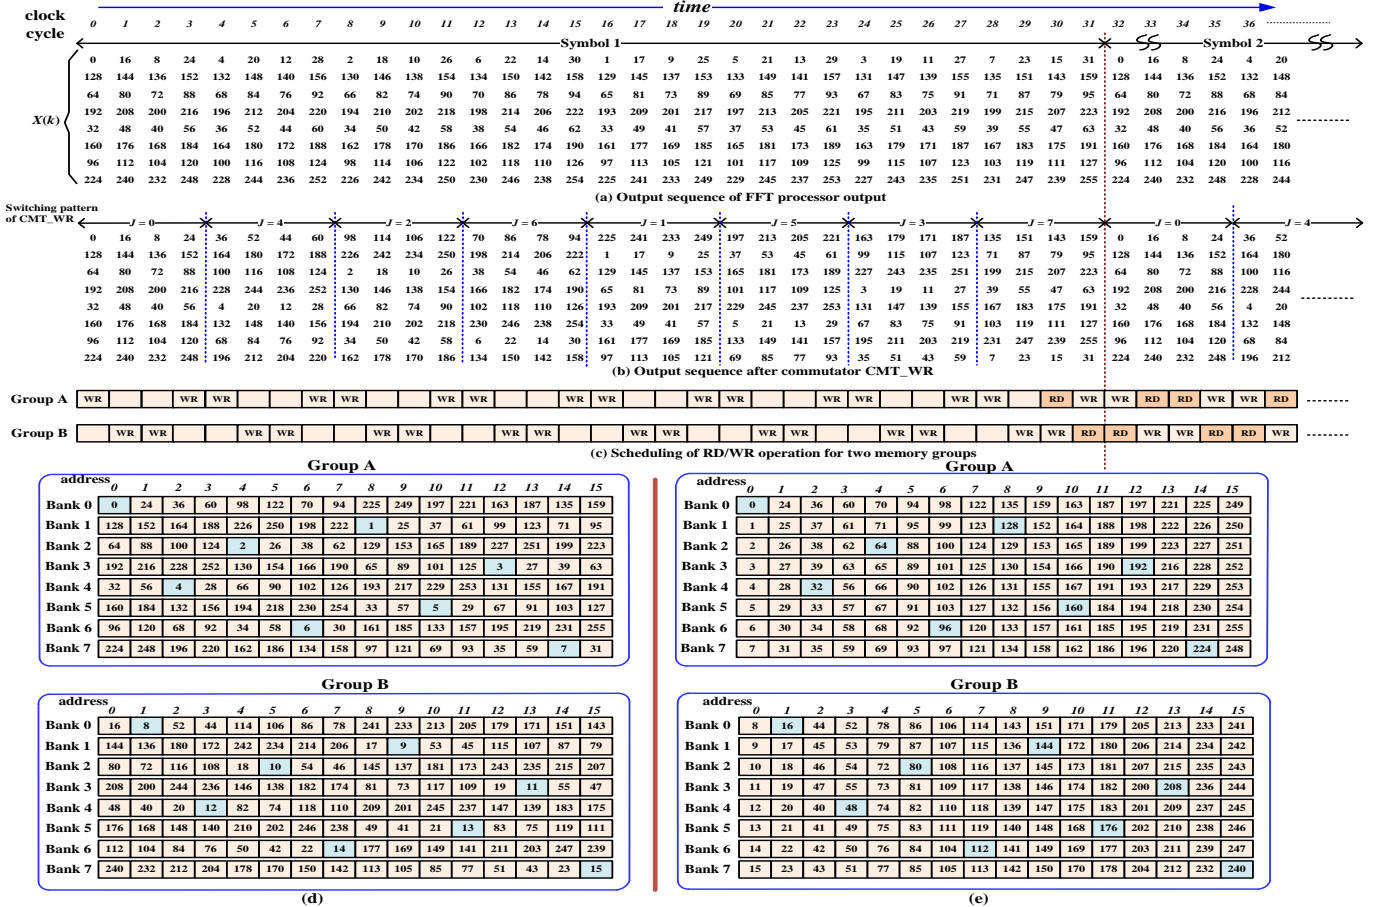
clock cycle

time

0 1 2 3 4 5 6 7 8 9 10 11 12 13 14 15 16 17 18 19 20 21 22 23 24 25 26 27 28 29 30 31 32 33 34 35 36

Symbol 1

Symbol 2

$X(k)$

| 0 | 16 | 8 | 24 | 4 | 20 | 12 | 28 | 2 | 18 | 10 | 26 | 6 | 22 | 14 | 30 | 1 | 17 | 9 | 25 | 5 | 21 | 13 | 29 | 3 | 19 | 11 | 27 | 7 | 23 | 15 | 31 | 0 | 16 | 8 | 24 | 4 | 20 |
|---|---|---|---|---|---|---|---|---|---|---|---|---|---|---|---|---|---|---|---|---|---|---|---|---|---|---|---|---|---|---|---|---|---|---|---|---|---|
| 128 | 144 | 136 | 152 | 132 | 148 | 140 | 156 | 130 | 146 | 138 | 154 | 134 | 150 | 142 | 158 | 129 | 145 | 137 | 153 | 133 | 149 | 141 | 157 | 131 | 147 | 139 | 155 | 135 | 151 | 143 | 159 | 128 | 144 | 136 | 152 | 132 | 148 |
| 64 | 80 | 72 | 88 | 68 | 84 | 76 | 92 | 66 | 82 | 74 | 90 | 70 | 86 | 78 | 94 | 65 | 81 | 73 | 89 | 69 | 85 | 77 | 93 | 67 | 83 | 75 | 91 | 71 | 87 | 79 | 95 | 64 | 80 | 72 | 88 | 68 | 84 |
| 192 | 208 | 200 | 216 | 196 | 212 | 204 | 220 | 194 | 210 | 202 | 218 | 198 | 214 | 206 | 222 | 193 | 209 | 201 | 217 | 197 | 213 | 205 | 221 | 195 | 211 | 203 | 219 | 199 | 215 | 207 | 223 | 192 | 208 | 200 | 216 | 196 | 212 |
| 32 | 48 | 40 | 56 | 36 | 52 | 44 | 60 | 34 | 50 | 42 | 58 | 38 | 54 | 46 | 62 | 33 | 49 | 41 | 57 | 37 | 53 | 45 | 61 | 35 | 51 | 43 | 59 | 39 | 55 | 47 | 63 | 32 | 48 | 40 | 56 | 36 | 52 |
| 160 | 176 | 168 | 184 | 164 | 180 | 172 | 188 | 162 | 178 | 170 | 186 | 166 | 182 | 174 | 190 | 161 | 177 | 169 | 185 | 165 | 181 | 173 | 189 | 163 | 179 | 171 | 187 | 167 | 183 | 175 | 191 | 160 | 176 | 168 | 184 | 164 | 180 |
| 96 | 112 | 104 | 120 | 100 | 116 | 108 | 124 | 98 | 114 | 106 | 122 | 102 | 118 | 110 | 126 | 97 | 113 | 105 | 121 | 101 | 117 | 109 | 125 | 99 | 115 | 107 | 123 | 103 | 119 | 111 | 127 | 96 | 112 | 104 | 120 | 100 | 116 |
| 224 | 240 | 232 | 248 | 228 | 244 | 236 | 252 | 226 | 242 | 234 | 250 | 230 | 246 | 238 | 254 | 225 | 241 | 233 | 249 | 229 | 245 | 237 | 253 | 227 | 243 | 235 | 251 | 231 | 247 | 239 | 255 | 224 | 240 | 232 | 248 | 228 | 244 |

(a) Output sequence of FFT processor output

Switching pattern of CMT_WR

J = 0  J = 4  J = 2  J = 6  J = 1  J = 5  J = 3  J = 7  J = 0  J = 4

| 0 | 16 | 8 | 24 | 36 | 52 | 44 | 60 | 98 | 114 | 106 | 122 | 70 | 86 | 78 | 94 | 225 | 241 | 233 | 249 | 197 | 213 | 205 | 221 | 163 | 179 | 171 | 187 | 135 | 151 | 143 | 159 | 0 | 16 | 8 | 24 | 36 | 52 |
|---|---|---|---|---|---|---|---|---|---|---|---|---|---|---|---|---|---|---|---|---|---|---|---|---|---|---|---|---|---|---|---|---|---|---|---|---|---|
| 128 | 144 | 136 | 152 | 164 | 180 | 172 | 188 | 226 | 242 | 234 | 250 | 198 | 214 | 206 | 222 | 1 | 17 | 9 | 25 | 37 | 53 | 45 | 61 | 99 | 115 | 107 | 123 | 71 | 87 | 79 | 95 | 128 | 144 | 136 | 152 | 164 | 180 |
| 64 | 80 | 72 | 88 | 100 | 116 | 108 | 124 | 2 | 18 | 10 | 26 | 38 | 54 | 46 | 62 | 129 | 145 | 137 | 153 | 165 | 181 | 173 | 189 | 227 | 243 | 235 | 251 | 199 | 215 | 207 | 223 | 64 | 80 | 72 | 88 | 100 | 116 |
| 192 | 208 | 200 | 216 | 228 | 244 | 236 | 252 | 130 | 146 | 138 | 154 | 166 | 182 | 174 | 190 | 65 | 81 | 73 | 89 | 101 | 117 | 109 | 125 | 3 | 19 | 11 | 27 | 39 | 55 | 47 | 63 | 192 | 208 | 200 | 216 | 228 | 244 |
| 32 | 48 | 40 | 56 | 4 | 20 | 12 | 28 | 66 | 82 | 74 | 90 | 102 | 118 | 110 | 126 | 193 | 209 | 201 | 217 | 229 | 245 | 237 | 253 | 131 | 147 | 139 | 155 | 167 | 183 | 175 | 191 | 32 | 48 | 40 | 56 | 4 | 20 |
| 160 | 176 | 168 | 184 | 132 | 148 | 140 | 156 | 194 | 210 | 202 | 218 | 230 | 246 | 238 | 254 | 33 | 49 | 41 | 57 | 5 | 21 | 13 | 29 | 67 | 83 | 75 | 91 | 103 | 119 | 111 | 127 | 160 | 176 | 168 | 184 | 132 | 148 |
| 96 | 112 | 104 | 120 | 68 | 84 | 76 | 92 | 34 | 50 | 42 | 58 | 6 | 22 | 14 | 30 | 161 | 177 | 169 | 185 | 133 | 149 | 141 | 157 | 195 | 211 | 203 | 219 | 231 | 247 | 239 | 255 | 96 | 112 | 104 | 120 | 68 | 84 |
| 224 | 240 | 232 | 248 | 196 | 212 | 204 | 220 | 162 | 178 | 170 | 186 | 134 | 150 | 142 | 158 | 97 | 113 | 105 | 121 | 69 | 85 | 77 | 93 | 35 | 51 | 43 | 59 | 7 | 23 | 15 | 31 | 224 | 240 | 232 | 248 | 196 | 212 |

(b) Output sequence after commutator CMT_WR

Group A WR WR WR WR WR WR WR WR WR WR WR WR WR WR WR RD WR WR RD RD WR WR RD

Group B WR WR WR WR WR WR WR WR WR WR WR WR WR WR WR RD RD WR WR RD RD WR

(c) Scheduling of RD/WR operation for two memory groups

Group A

| address | 0 | 1 | 2 | 3 | 4 | 5 | 6 | 7 | 8 | 9 | 10 | 11 | 12 | 13 | 14 | 15 |
|---|---|---|---|---|---|---|---|---|---|---|---|---|---|---|---|---|
| Bank 0 | 0 | 24 | 36 | 60 | 98 | 122 | 70 | 94 | 225 | 249 | 197 | 221 | 163 | 187 | 135 | 159 |
| Bank 1 | 128 | 152 | 164 | 188 | 226 | 250 | 198 | 222 | 1 | 25 | 37 | 61 | 99 | 123 | 71 | 95 |
| Bank 2 | 64 | 88 | 100 | 124 | 2 | 26 | 38 | 62 | 129 | 153 | 165 | 189 | 227 | 251 | 199 | 223 |
| Bank 3 | 192 | 216 | 228 | 252 | 130 | 154 | 166 | 190 | 65 | 89 | 101 | 125 | 3 | 27 | 39 | 63 |
| Bank 4 | 32 | 56 | 4 | 28 | 66 | 90 | 102 | 126 | 193 | 217 | 229 | 253 | 131 | 155 | 167 | 191 |
| Bank 5 | 160 | 184 | 132 | 156 | 194 | 218 | 230 | 254 | 33 | 57 | 5 | 29 | 67 | 91 | 103 | 127 |
| Bank 6 | 96 | 120 | 68 | 92 | 34 | 58 | 6 | 30 | 161 | 185 | 133 | 157 | 195 | 219 | 231 | 255 |
| Bank 7 | 224 | 248 | 196 | 220 | 162 | 186 | 134 | 158 | 97 | 121 | 69 | 93 | 35 | 59 | 7 | 31 |

Group B

| address | 0 | 1 | 2 | 3 | 4 | 5 | 6 | 7 | 8 | 9 | 10 | 11 | 12 | 13 | 14 | 15 |
|---|---|---|---|---|---|---|---|---|---|---|---|---|---|---|---|---|
| Bank 0 | 16 | 8 | 52 | 44 | 114 | 106 | 86 | 78 | 241 | 233 | 213 | 205 | 179 | 171 | 151 | 143 |
| Bank 1 | 144 | 136 | 180 | 172 | 242 | 234 | 214 | 206 | 17 | 9 | 53 | 45 | 115 | 107 | 87 | 79 |
| Bank 2 | 80 | 72 | 116 | 108 | 18 | 10 | 54 | 46 | 145 | 137 | 181 | 173 | 243 | 235 | 215 | 207 |
| Bank 3 | 208 | 200 | 244 | 236 | 146 | 138 | 182 | 174 | 81 | 73 | 117 | 109 | 19 | 11 | 55 | 47 |
| Bank 4 | 48 | 40 | 20 | 12 | 82 | 74 | 118 | 110 | 209 | 201 | 245 | 237 | 147 | 139 | 183 | 175 |
| Bank 5 | 176 | 168 | 148 | 140 | 210 | 202 | 246 | 238 | 49 | 41 | 21 | 13 | 83 | 75 | 119 | 111 |
| Bank 6 | 112 | 104 | 84 | 76 | 50 | 42 | 22 | 14 | 177 | 169 | 149 | 141 | 211 | 203 | 247 | 239 |
| Bank 7 | 240 | 232 | 212 | 204 | 178 | 170 | 150 | 142 | 113 | 105 | 85 | 77 | 51 | 43 | 23 | 15 |

(d)

Group A

| address | 0 | 1 | 2 | 3 | 4 | 5 | 6 | 7 | 8 | 9 | 10 | 11 | 12 | 13 | 14 | 15 |
|---|---|---|---|---|---|---|---|---|---|---|---|---|---|---|---|---|
| Bank 0 | 0 | 24 | 36 | 60 | 70 | 94 | 98 | 122 | 135 | 159 | 163 | 187 | 197 | 221 | 225 | 249 |
| Bank 1 | 1 | 25 | 37 | 61 | 71 | 95 | 99 | 123 | 128 | 152 | 164 | 188 | 198 | 222 | 226 | 250 |
| Bank 2 | 2 | 26 | 38 | 62 | 64 | 88 | 100 | 124 | 129 | 153 | 165 | 189 | 199 | 223 | 227 | 251 |
| Bank 3 | 3 | 27 | 39 | 63 | 65 | 89 | 101 | 125 | 130 | 154 | 166 | 190 | 192 | 216 | 228 | 252 |
| Bank 4 | 4 | 28 | 32 | 56 | 66 | 90 | 102 | 126 | 131 | 155 | 167 | 191 | 193 | 217 | 229 | 253 |
| Bank 5 | 5 | 29 | 33 | 57 | 67 | 91 | 103 | 127 | 132 | 156 | 160 | 184 | 194 | 218 | 230 | 254 |
| Bank 6 | 6 | 30 | 34 | 58 | 68 | 92 | 96 | 120 | 133 | 157 | 161 | 185 | 195 | 219 | 231 | 255 |
| Bank 7 | 7 | 31 | 35 | 59 | 69 | 93 | 97 | 121 | 134 | 158 | 162 | 186 | 196 | 220 | 224 | 248 |

Group B

| address | 0 | 1 | 2 | 3 | 4 | 5 | 6 | 7 | 8 | 9 | 10 | 11 | 12 | 13 | 14 | 15 |
|---|---|---|---|---|---|---|---|---|---|---|---|---|---|---|---|---|
| Bank 0 | 8 | 16 | 44 | 52 | 78 | 86 | 106 | 114 | 143 | 151 | 171 | 179 | 205 | 213 | 233 | 241 |
| Bank 1 | 9 | 17 | 45 | 53 | 79 | 87 | 107 | 115 | 136 | 144 | 172 | 180 | 206 | 214 | 234 | 242 |
| Bank 2 | 10 | 18 | 46 | 54 | 72 | 80 | 108 | 116 | 137 | 145 | 173 | 181 | 207 | 215 | 235 | 243 |
| Bank 3 | 11 | 19 | 47 | 55 | 73 | 81 | 109 | 117 | 138 | 146 | 174 | 182 | 200 | 208 | 236 | 244 |
| Bank 4 | 12 | 20 | 40 | 48 | 74 | 82 | 110 | 118 | 139 | 147 | 175 | 183 | 201 | 209 | 237 | 245 |
| Bank 5 | 13 | 21 | 41 | 49 | 75 | 83 | 111 | 119 | 140 | 148 | 168 | 176 | 202 | 210 | 238 | 246 |
| Bank 6 | 14 | 22 | 42 | 50 | 76 | 84 | 104 | 112 | 141 | 149 | 169 | 177 | 203 | 211 | 239 | 247 |
| Bank 7 | 15 | 23 | 43 | 51 | 77 | 85 | 105 | 113 | 142 | 150 | 170 | 178 | 204 | 212 | 232 | 240 |

(e)